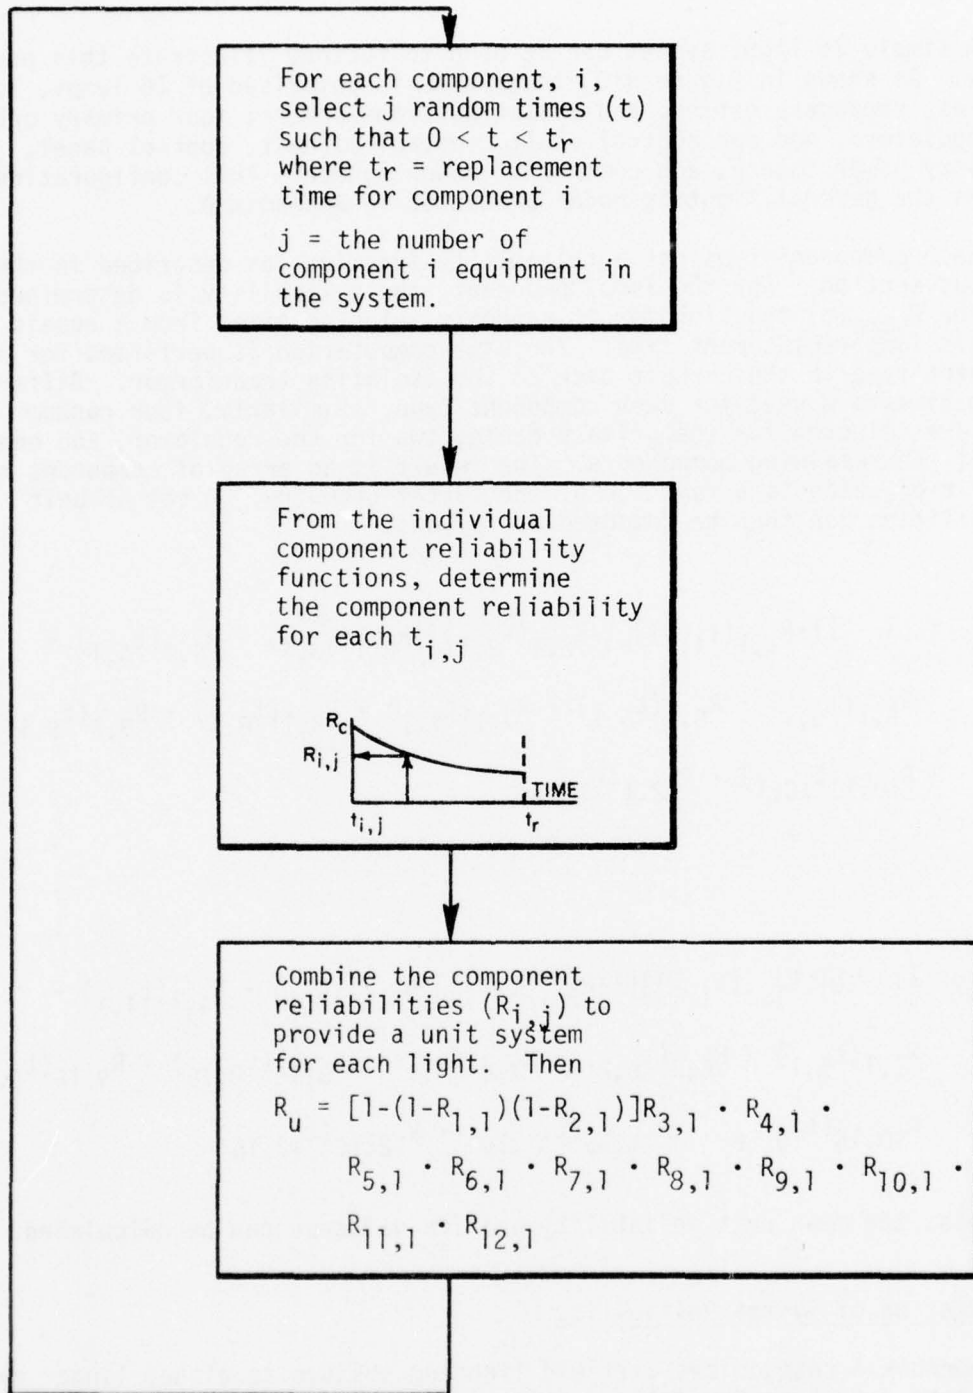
For each component, i, select j random times (t) such that $0 < t < t_r$ where $t_r$ = replacement time for component i

j = the number of component i equipment in the system.

From the individual component reliability functions, determine the component reliability for each $t_{i,j}$

$R_C$

$R_{i,j}$

TIME

$t_{i,j}$

$t_r$

Combine the component reliabilities ($R_{i,j}$) to provide a unit system for each light. Then

$R_u = [1-(1-R_{1,1})(1-R_{2,1})]R_{3,1} \cdot R_{4,1} \cdot R_{5,1} \cdot R_{6,1} \cdot R_{7,1} \cdot R_{8,1} \cdot R_{9,1} \cdot R_{10,1} \cdot R_{11,1} \cdot R_{12,1}$